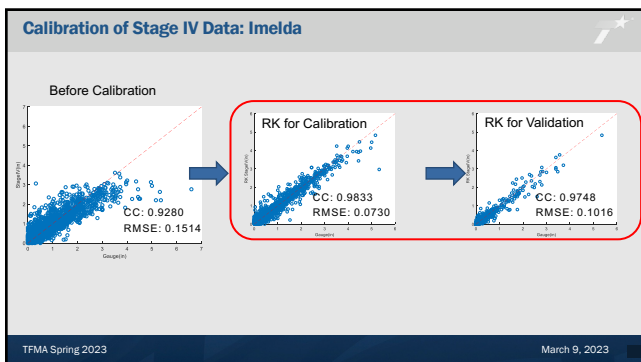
Calibration of Stage IV Data: Imelda

Before Calibration

7
6
5
4
3
2
1
0

Stage IV(m)

0 1 2 3 4 5 6 7
Gauge(m)

CC: 0.9280
RMSE: 0.1514

RK for Calibration

6
5
4
3
2
1
0

RK Stage IV(m)

0 1 2 3 4 5 6
Gauge(m)

CC: 0.9833
RMSE: 0.0730

RK for Validation

6
5
4
3
2
1
0

RK Stage IV(m)

0 1 2 3 4 5 6
Gauge(m)

CC: 0.9748
RMSE: 0.1016

TFMA Spring 2023

March 9, 2023